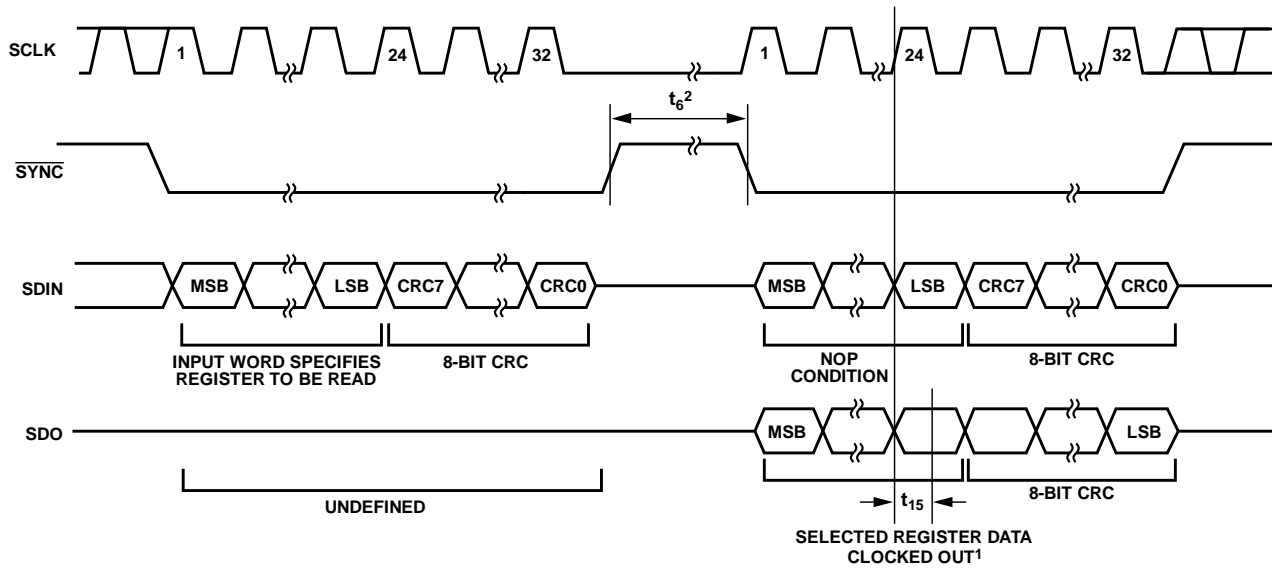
SCLK
1
24
32
1
24
32

$t_6{}^2$

$\overline{SYNC}$

SDIN
MSB
LSB
CRC7
CRC0
MSB
LSB
CRC7
CRC0

INPUT WORD SPECIFIES REGISTER TO BE READ
8-BIT CRC
NOP CONDITION
8-BIT CRC

SDO
MSB
LSB

UNDEFINED
$t_{15}$
8-BIT CRC
SELECTED REGISTER DATA CLOCKED OUT$^1$